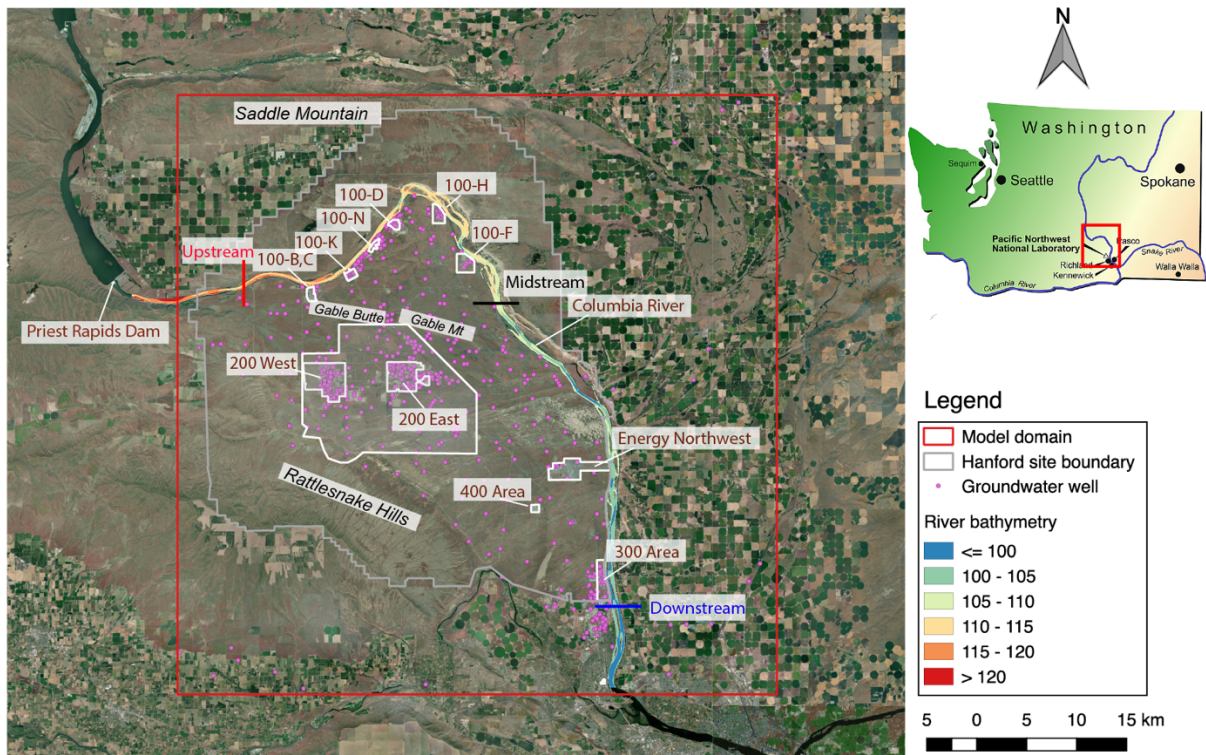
Saddle Mountain

100-D

100-H

100-N

100-K

100-F

Upstream

100-B,C

Midstream

Priest Rapids Dam

Gable Butte

Gable Mt

Columbia River

200 West

200 East

Energy Northwest

Rattlesnake Hills

400 Area

300 Area

Downstream

N

Washington

Sequim

Seattle

Spokane

Pacific Northwest National Laboratory

Pasco

Richland

Kennewick

Snake River

Walla Walla

Columbia River

Legend

Model domain

Hanford site boundary

Groundwater well

River bathymetry

<= 100

100 - 105

105 - 110

110 - 115

115 - 120

> 120

5 0 5 10 15 km